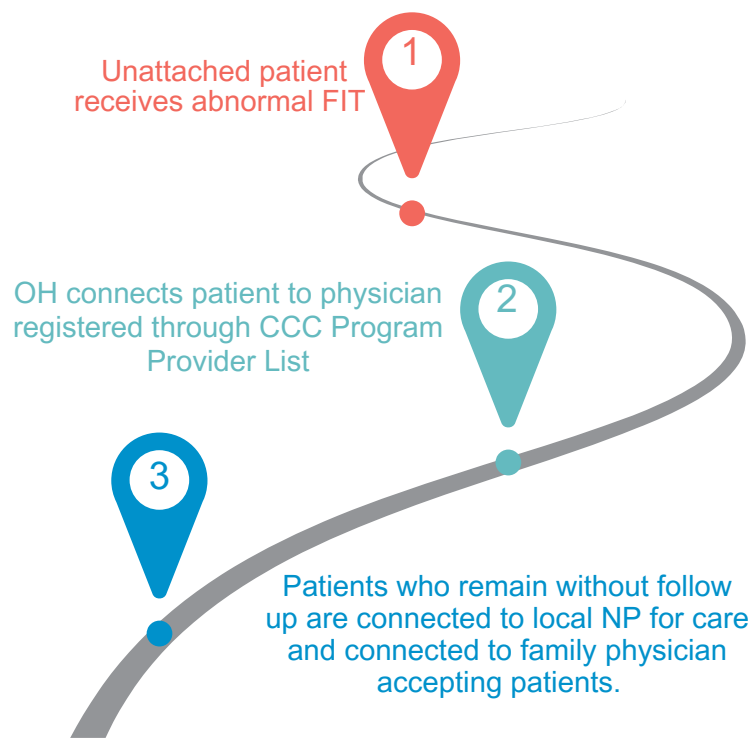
1

Unattached patient receives abnormal FIT

2

OH connects patient to physician registered through CCC Program Provider List

3

Patients who remain without follow up are connected to local NP for care and connected to family physician accepting patients.